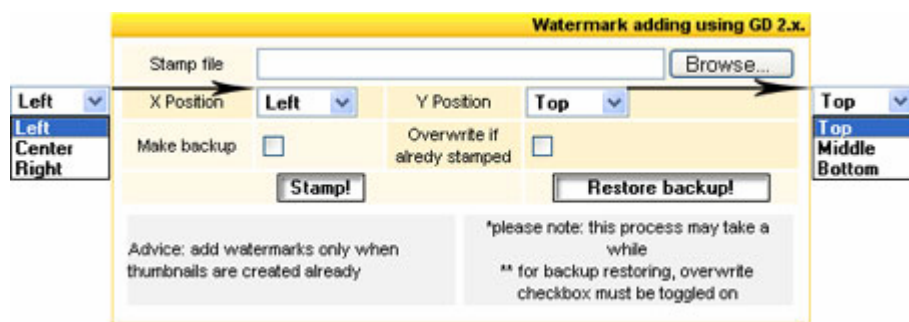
Watermark adding using GD 2.x.

| Stamp file | | Browse... | |
|---|---|---|---|
| X Position | Left | Y Position | Top |
| Make backup | | Overwrite if alredy stamped | |
| Stamp! | | Restore backup! | |

Left
Left
Center
Right

Top
Top
Middle
Bottom

Advice: add watermarks only when thumbnails are created already

*please note: this process may take a while
** for backup restoring, overwrite checkbox must be toggled on